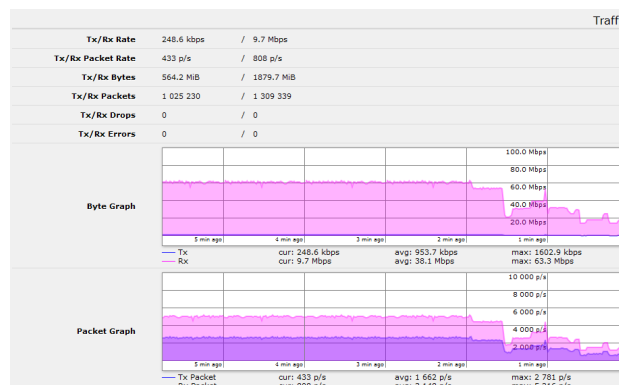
Traff

| | | |
|---|---|---|
| Tx/Rx Rate | 248.6 kbps | / 9.7 Mbps |
| Tx/Rx Packet Rate | 433 p/s | / 808 p/s |
| Tx/Rx Bytes | 564.2 MiB | / 1879.7 MiB |
| Tx/Rx Packets | 1 025 230 | / 1 309 339 |
| Tx/Rx Drops | 0 | / 0 |
| Tx/Rx Errors | 0 | / 0 |

Byte Graph

100.0 Mbps
80.0 Mbps
60.0 Mbps
40.0 Mbps
20.0 Mbps

5 min ago
4 min ago
3 min ago
2 min ago
1 min ago

Tx cur: 248.6 kbps avg: 953.7 kbps max: 1602.9 kbps
Rx cur: 9.7 Mbps avg: 38.1 Mbps max: 63.3 Mbps

Packet Graph

10 000 p/s
8 000 p/s
6 000 p/s
4 000 p/s
2 000 p/s

5 min ago
4 min ago
3 min ago
2 min ago
1 min ago

Tx Packet cur: 433 p/s avg: 1 662 p/s max: 2 781 p/s
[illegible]